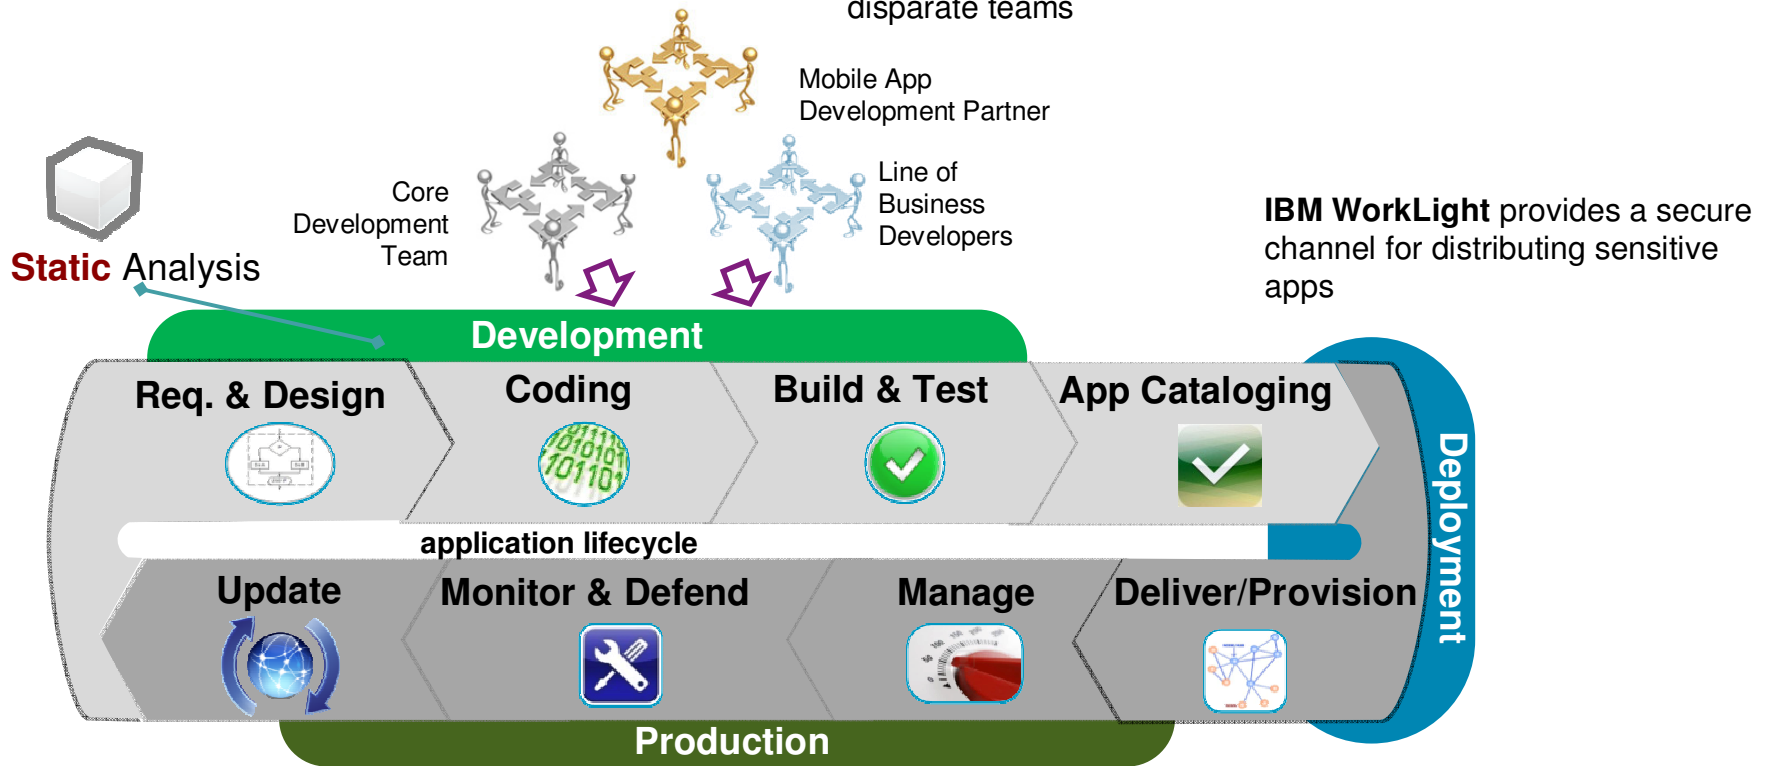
disparate teams

Mobile App Development Partner

Core Development Team

Line of Business Developers

IBM WorkLight provides a secure channel for distributing sensitive apps

Static Analysis

Development

Req. & Design

Coding

Build & Test

App Cataloging

application lifecycle

Update

Monitor & Defend

Manage

Deliver/Provision

Deployment

Production